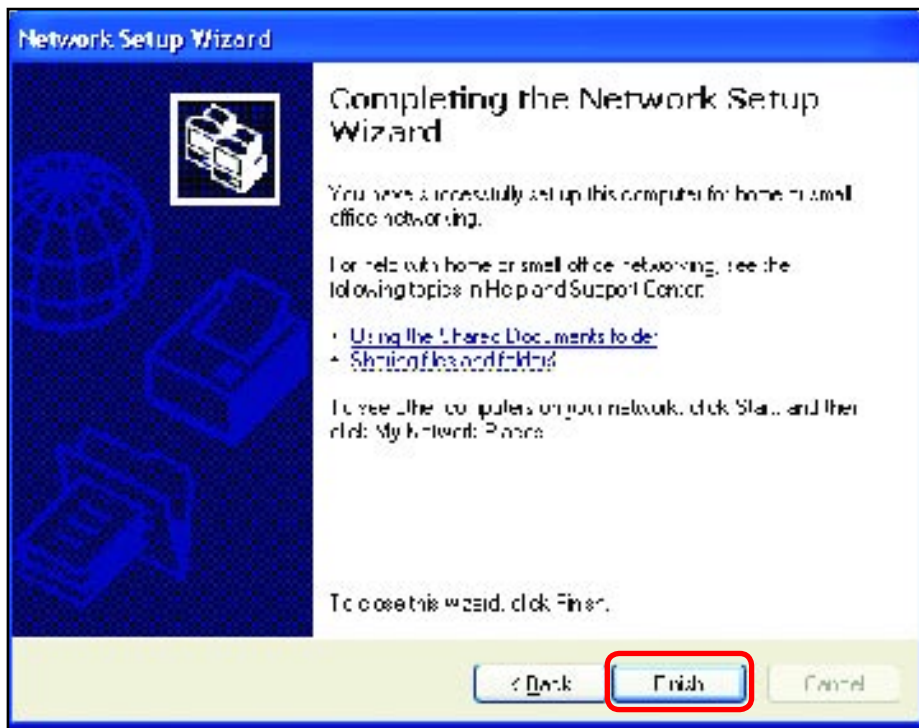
Network Setup Wizard

Completing the Network Setup Wizard

You have successfully set up this computer for home or small office networking.

For help with home or small office networking, see the following topics in Help and Support Center:

• Using the Shared Documents folder
• Sharing files and folders

To see other computers on your network, click Start, and then click My Network Places.

To close this wizard, click Finish.

< Back Finish Cancel